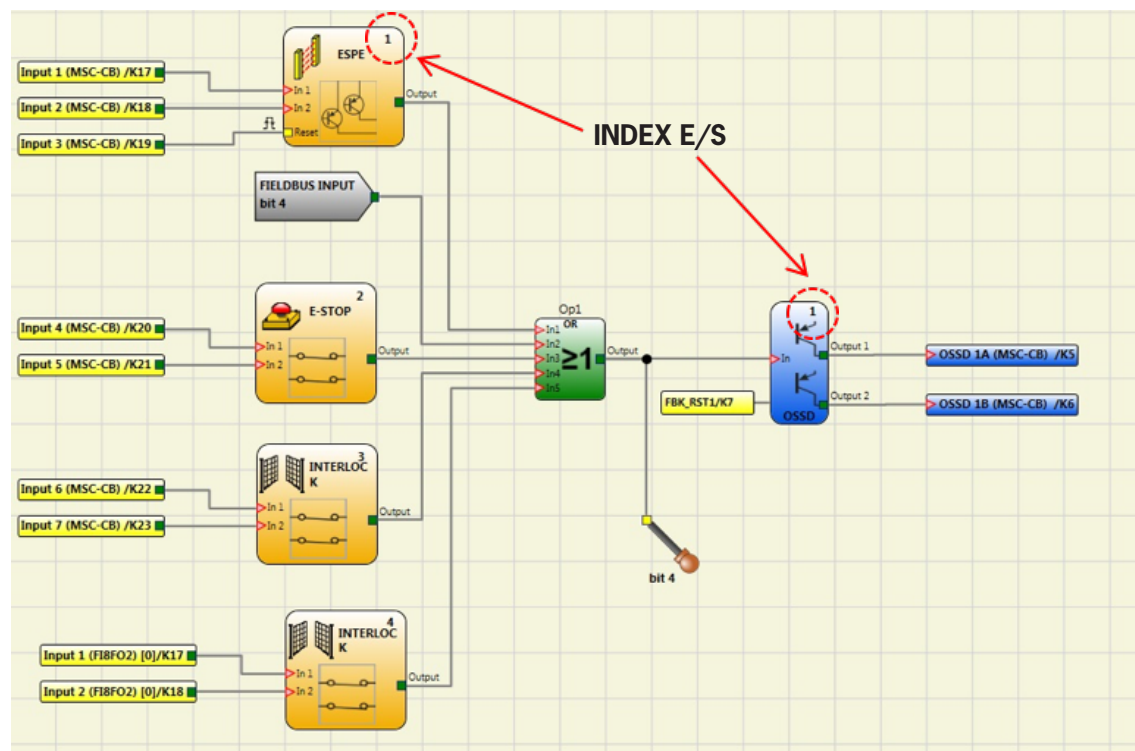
Input 1 (MSC-CB) /K17
Input 2 (MSC-CB) /K18
Input 3 (MSC-CB) /K19

ESPE 1
In 1
In 2
Reset
Output

INDEX E/S

FIELDBUS INPUT
bit 4

E-STOP 2
In 1
In 2
Output

Input 4 (MSC-CB) /K20
Input 5 (MSC-CB) /K21

Op1
OR
In1
In2
In3
In4
In5
≥1
Output

OSSD 1
In
Output 1
Output 2
OSSD

FBK_RST1/K7

OSSD 1A (MSC-CB) /K5
OSSD 1B (MSC-CB) /K6

INTERLOCK 3
In 1
In 2
Output

Input 6 (MSC-CB) /K22
Input 7 (MSC-CB) /K23

bit 4

INTERLOCK 4
In 1
In 2
Output

Input 1 (FI8FO2) [0]/K17
Input 2 (FI8FO2) [0]/K18